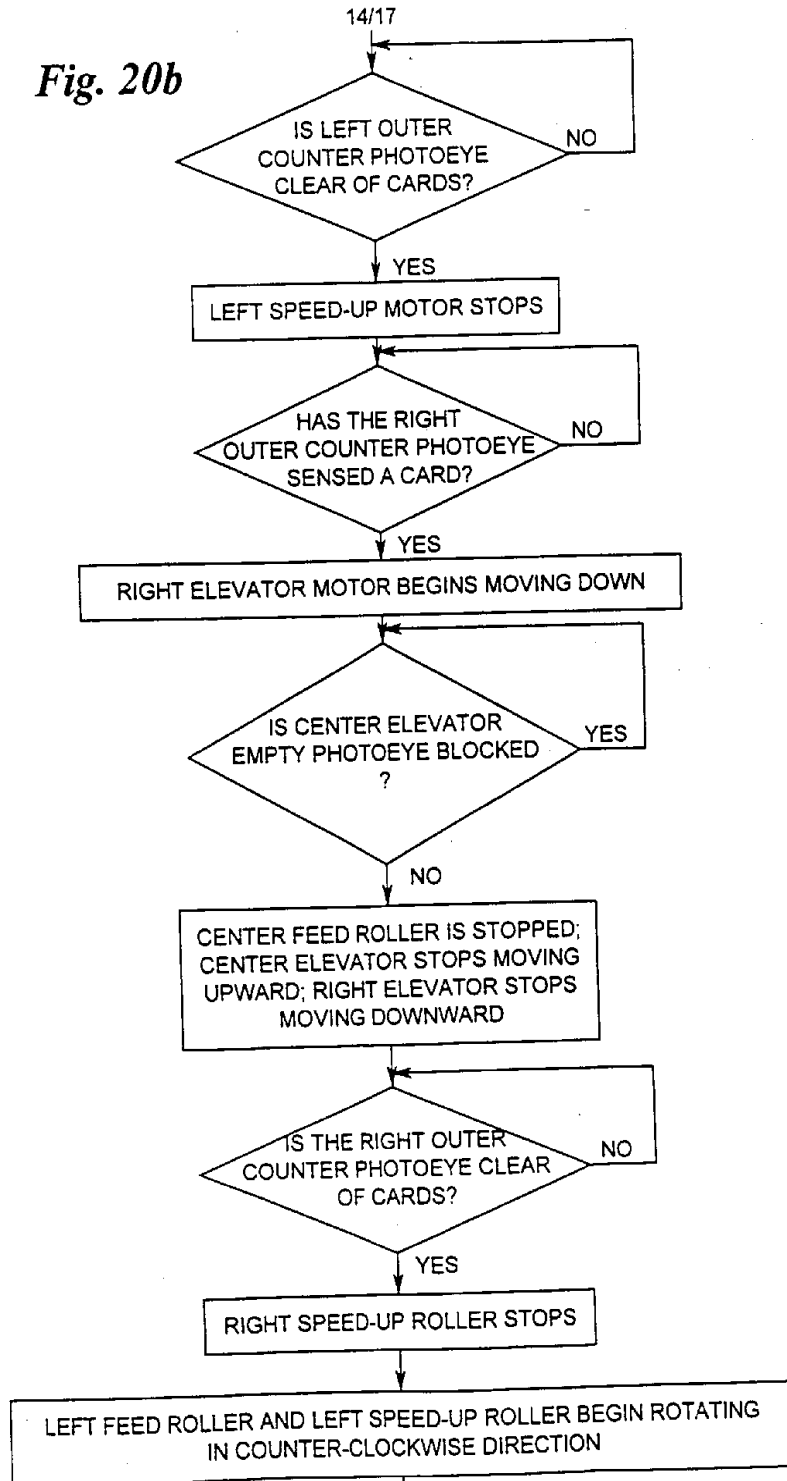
14/17

Fig. 20b

IS LEFT OUTER COUNTER PHOTOEYE CLEAR OF CARDS?

NO

YES

LEFT SPEED-UP MOTOR STOPS

HAS THE RIGHT OUTER COUNTER PHOTOEYE SENSED A CARD?

NO

YES

RIGHT ELEVATOR MOTOR BEGINS MOVING DOWN

IS CENTER ELEVATOR EMPTY PHOTOEYE BLOCKED ?

YES

NO

CENTER FEED ROLLER IS STOPPED; CENTER ELEVATOR STOPS MOVING UPWARD; RIGHT ELEVATOR STOPS MOVING DOWNWARD

IS THE RIGHT OUTER COUNTER PHOTOEYE CLEAR OF CARDS?

NO

YES

RIGHT SPEED-UP ROLLER STOPS

LEFT FEED ROLLER AND LEFT SPEED-UP ROLLER BEGIN ROTATING IN COUNTER-CLOCKWISE DIRECTION